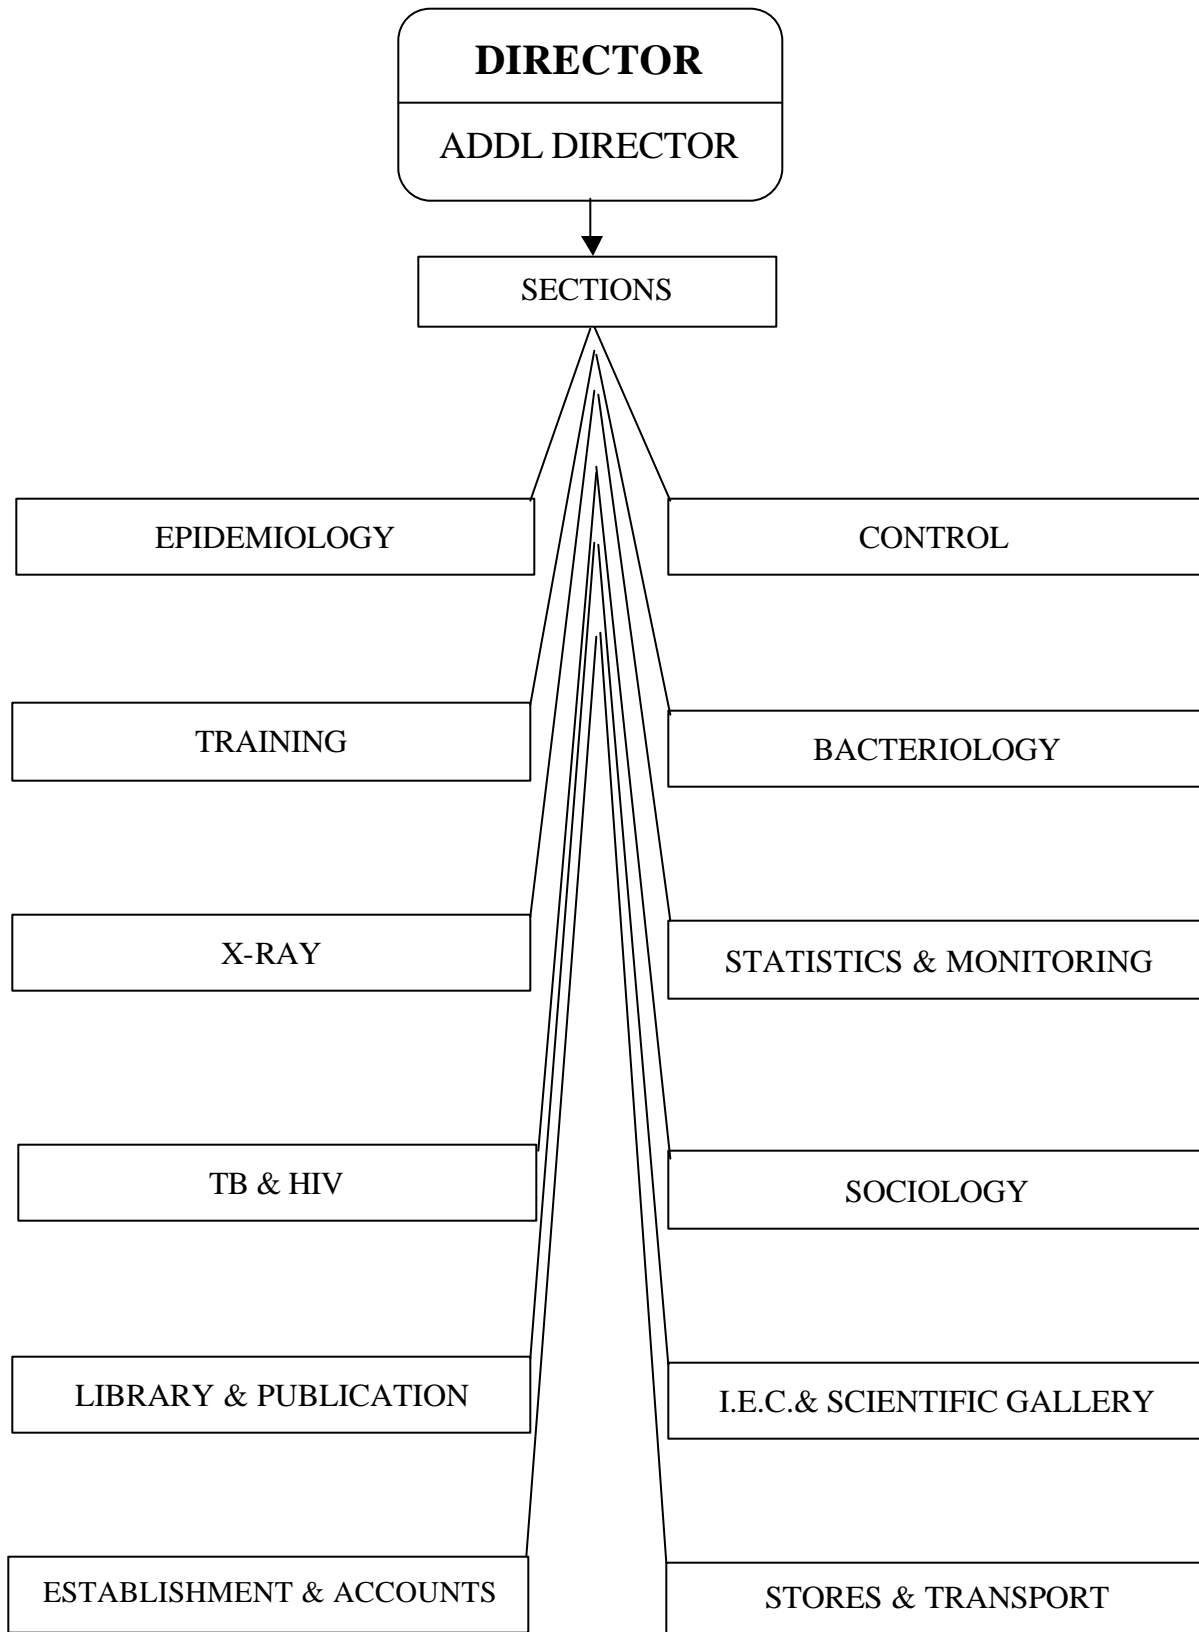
DIRECTOR
ADDL DIRECTOR

SECTIONS

EPIDEMIOLOGY

CONTROL

TRAINING

BACTERIOLOGY

X-RAY

STATISTICS & MONITORING

TB & HIV

SOCIOLOGY

LIBRARY & PUBLICATION

I.E.C.& SCIENTIFIC GALLERY

ESTABLISHMENT & ACCOUNTS

STORES & TRANSPORT